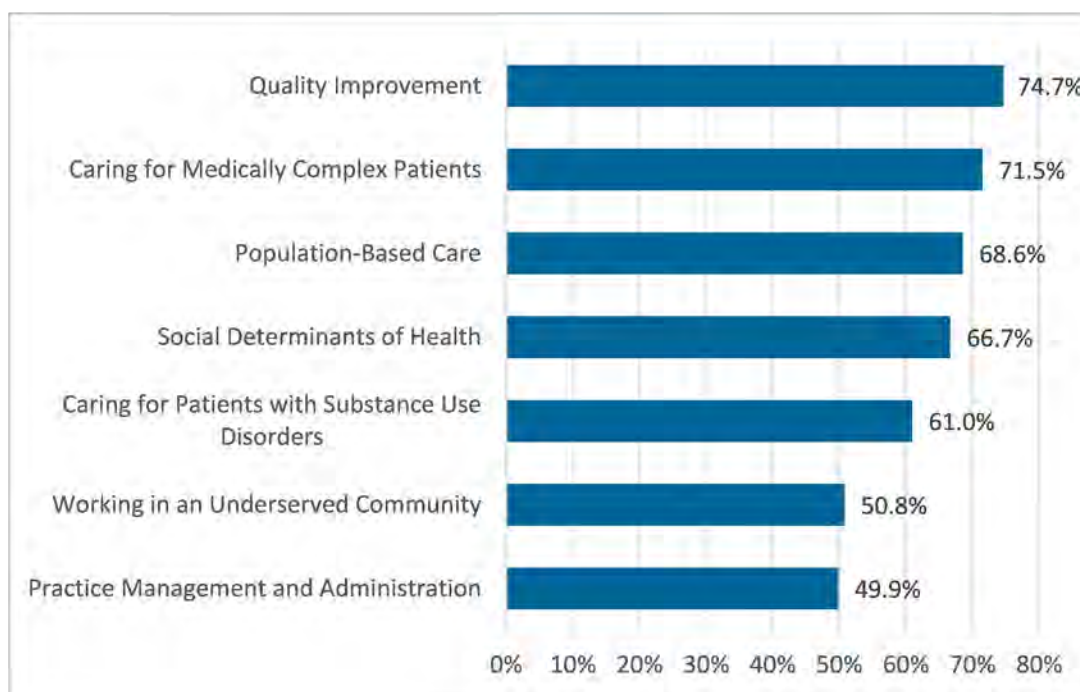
Quality Improvement 74.7%

Caring for Medically Complex Patients 71.5%

Population-Based Care 68.6%

Social Determinants of Health 66.7%

Caring for Patients with Substance Use Disorders 61.0%

Working in an Underserved Community 50.8%

Practice Management and Administration 49.9%

0% 10% 20% 30% 40% 50% 60% 70% 80%